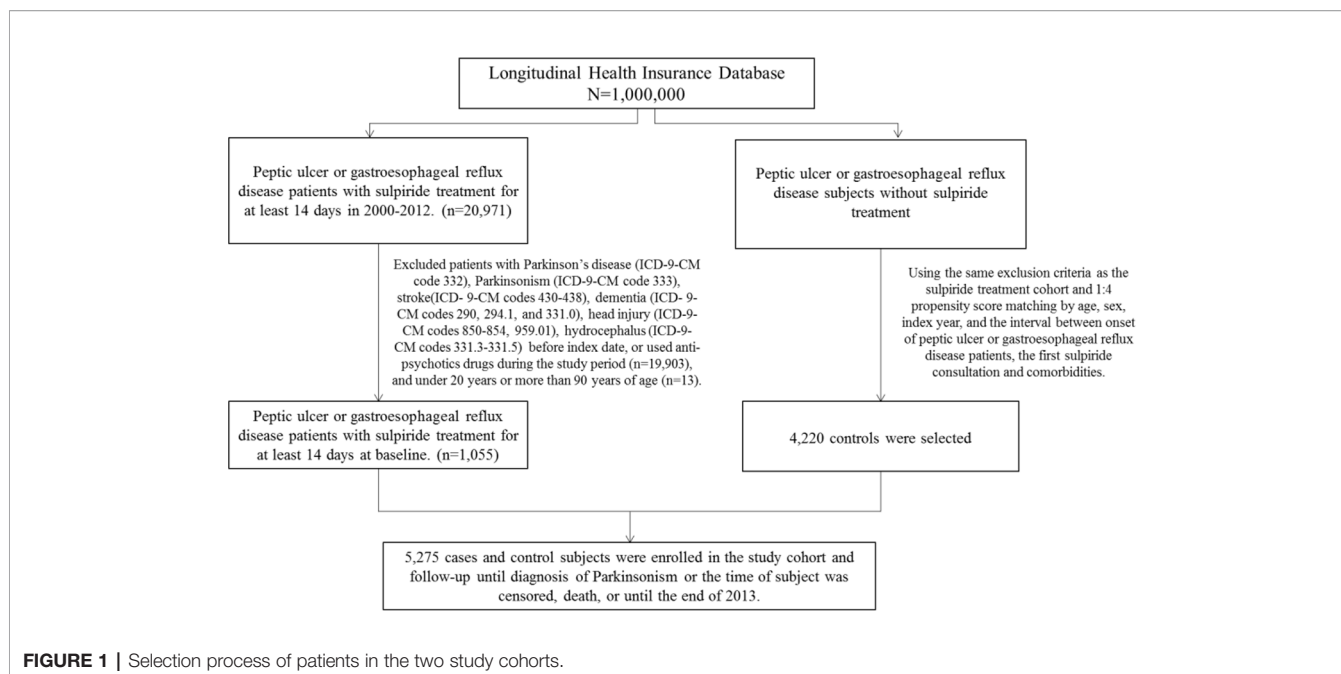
Longitudinal Health Insurance Database
N=1,000,000

Peptic ulcer or gastroesophageal reflux disease patients with sulpiride treatment for at least 14 days in 2000-2012. (n=20,971)

Peptic ulcer or gastroesophageal reflux disease subjects without sulpiride treatment

Excluded patients with Parkinson's disease (ICD-9-CM code 332), Parkinsonism (ICD-9-CM code 333), stroke(ICD- 9-CM codes 430-438), dementia (ICD- 9-CM codes 290, 294.1, and 331.0), head injury (ICD-9-CM codes 850-854, 959.01), hydrocephalus (ICD-9-CM codes 331.3-331.5) before index date, or used anti-psychotics drugs during the study period (n=19,903), and under 20 years or more than 90 years of age (n=13).

Using the same exclusion criteria as the sulpiride treatment cohort and 1:4 propensity score matching by age, sex, index year, and the interval between onset of peptic ulcer or gastroesophageal reflux disease patients, the first sulpiride consultation and comorbidities.

Peptic ulcer or gastroesophageal reflux disease patients with sulpiride treatment for at least 14 days at baseline. (n=1,055)

4,220 controls were selected

5,275 cases and control subjects were enrolled in the study cohort and follow-up until diagnosis of Parkinsonism or the time of subject was censored, death, or until the end of 2013.

FIGURE 1 | Selection process of patients in the two study cohorts.